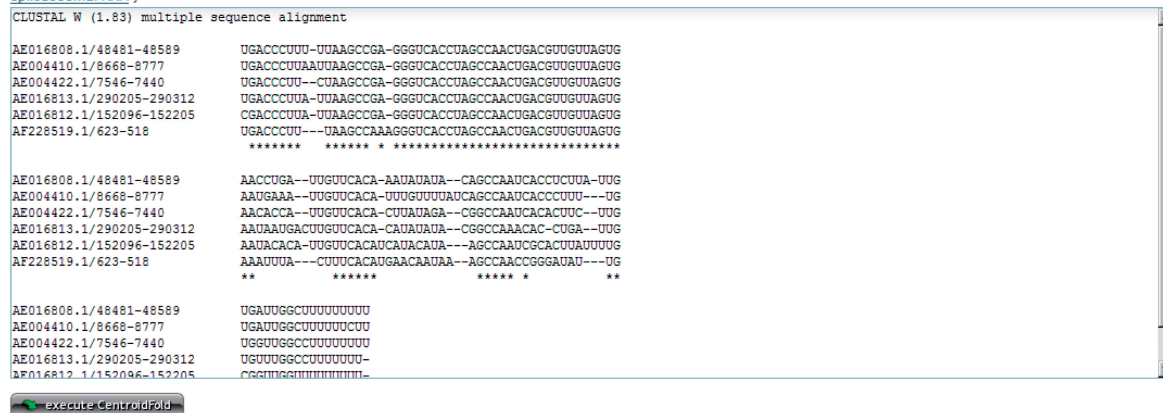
CLUSTAL W (1.83) multiple sequence alignment

AE016808.1/48481-48589 UGACCCUUU-UUAAGCCGA-GGGUCACCUAGCCAACUGACGUUGUUAGUG
AE004410.1/8668-8777 UGACCCUUAAUUAAGCCGA-GGGUCACCUAGCCAACUGACGUUGUUAGUG
AE004422.1/7546-7440 UGACCCUU--CUAAGCCGA-GGGUCACCUAGCCAACUGACGUUGUUAGUG
AE016813.1/290205-290312 UGACCCUUA-UUAAGCCGA-GGGUCACCUAGCCAACUGACGUUGUUAGUG
AE016812.1/152096-152205 CGACCCUUA-UUAAGCCGA-GGGUCACCUAGCCAACUGACGUUGUUAGUG
AF228519.1/623-518 UGACCCUU---UAAGCCAAAGGGUCACCUAGCCAACUGACGUUGUUAGUG
******* ****** * ****************************

AE016808.1/48481-48589 AACCUGA--UUGUUCACA-AAUAUAUA--CAGCCAAUCACCUCUUA-UUG
AE004410.1/8668-8777 AAUGAAA--UUGUUCACA-UUUGUUUUAUCAGCCAAUCACCCUUU---UG
AE004422.1/7546-7440 AACACCA--UUGUUCACA-CUUAUAGA--CGGCCAAUCACACUUC--UUG
AE016813.1/290205-290312 AAUAAUGACUUGUUCACA-CAUAUAUA--CGGCCAAACAC-CUGA--UUG
AE016812.1/152096-152205 AAUACACA-UUGUUCACAUCAUCAUCAUA---AGCCAAUCGCACUUAUUUUG
AF228519.1/623-518 AAAUUUA---CUUUCACAUGAACAAUAA--AGCCAACCGGGAUAU---UG
** ****** ***** * **

AE016808.1/48481-48589 UGAUUGGCUUUUUUUU
AE004410.1/8668-8777 UGAUUGGCUUUUUUCUU
AE004422.1/7546-7440 UGGUUGGCCUUUUUUUU
AE016813.1/290205-290312 UGUUUGGCCUUUUUUU-
AE016812.1/152096-152205 CGGUUGGUUUUUUUU-

execute CentroidFold